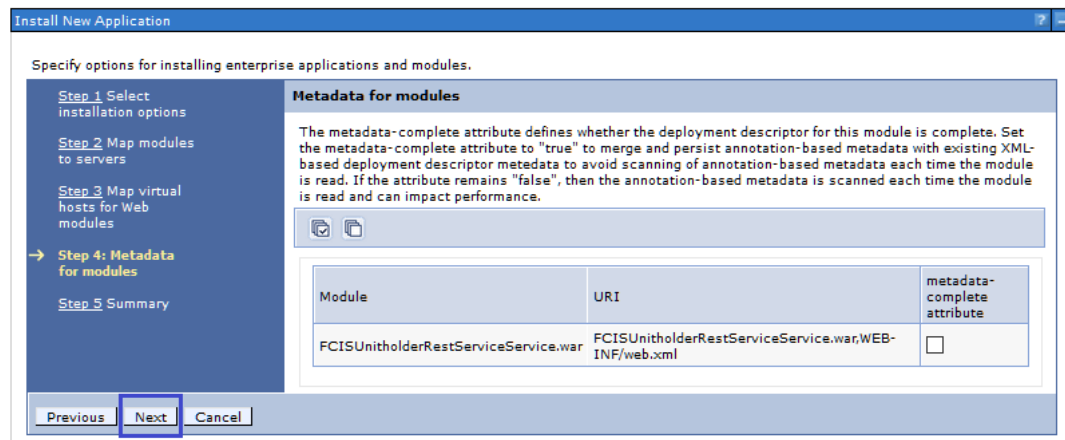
Install New Application

?

Specify options for installing enterprise applications and modules.

Step 1 Select installation options

Step 2 Map modules to servers

Step 3 Map virtual hosts for Web modules

→ Step 4: Metadata for modules

Step 5 Summary

Metadata for modules

The metadata-complete attribute defines whether the deployment descriptor for this module is complete. Set the metadata-complete attribute to "true" to merge and persist annotation-based metadata with existing XML-based deployment descriptor metedata to avoid scanning of annotation-based metadata each time the module is read. If the attribute remains "false", then the annotation-based metadata is scanned each time the module is read and can impact performance.

| Module | URI | metadata-complete attribute |
|---|---|---|
| FCISUnitholderRestServiceService.war | FCISUnitholderRestServiceService.war,WEB-INF/web.xml | ☐ |

Previous | Next | Cancel